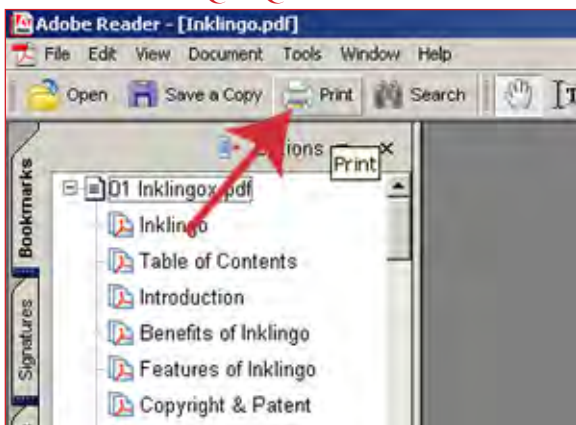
Adobe Reader - [Inklingo.pdf]

File Edit View Document Tools Window Help

Open Save a Copy Print Search

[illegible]tions

Print

Bookmarks

Signatures

01 Inklingox.pdf

Inklingo

Table of Contents

Introduction

Benefits of Inklingo

Features of Inklingo

Copyright & Patent